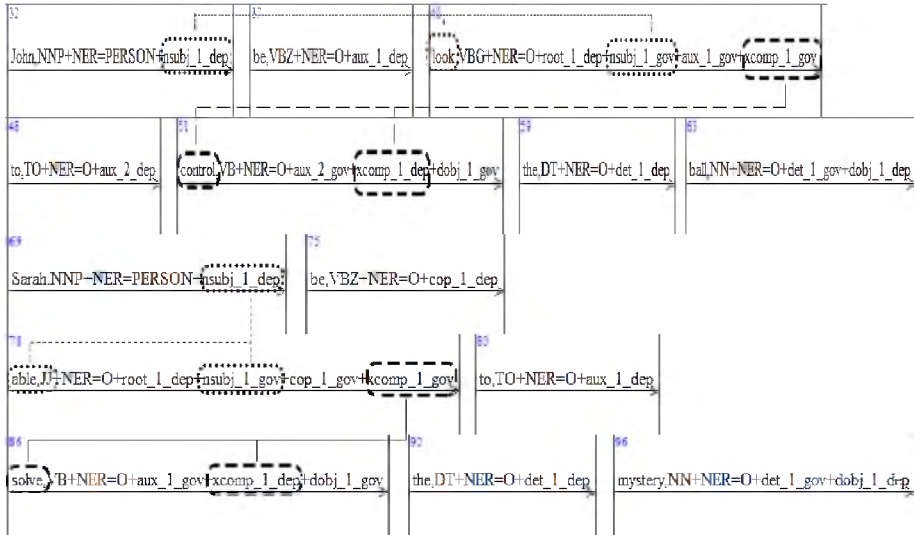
32
John,NNP+NER=PERSON+nsubj_1_dep

37
be,VBZ+NER=O+aux_1_dep

40
look,VBG+NER=O+root_1_dep+nsubj_1_gov+aux_1_gov+xcomp_1_gov

48
to,TO+NER=O+aux_2_dep

51
control,VB+NER=O+aux_2_gov+xcomp_1_dep+dobj_1_gov

57
the,DT+NER=O+det_1_dep

61
ball,NN+NER=O+det_1_gov+dobj_1_dep

69
Sarah,NNP+NER=PERSON+nsubj_1_dep

75
be,VBZ+NER=O+cop_1_dep

78
able,JJ+NER=O+root_1_dep+nsubj_1_gov+cop_1_gov+xcomp_1_gov

83
to,TO+NER=O+aux_1_dep

86
solve,VB+NER=O+aux_1_gov+xcomp_1_dep+dobj_1_gov

92
the,DT+NER=O+det_1_dep

96
mystery,NN+NER=O+det_1_gov+dobj_1_dep